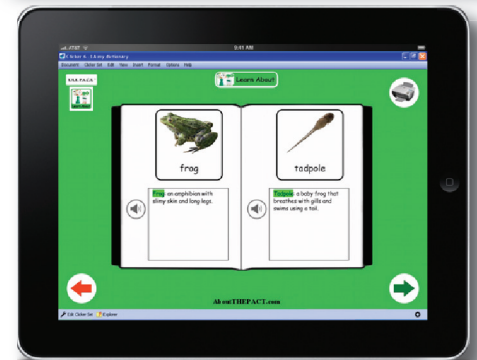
9:41 AM

Learn About

frog

tadpole

Frog: an amphibian with slimy skin and long legs.

Tadpole: a baby frog that breathes with gills and swims using a tail.

AboutTHEPACT.com

Edit Clicker Set

Explorer